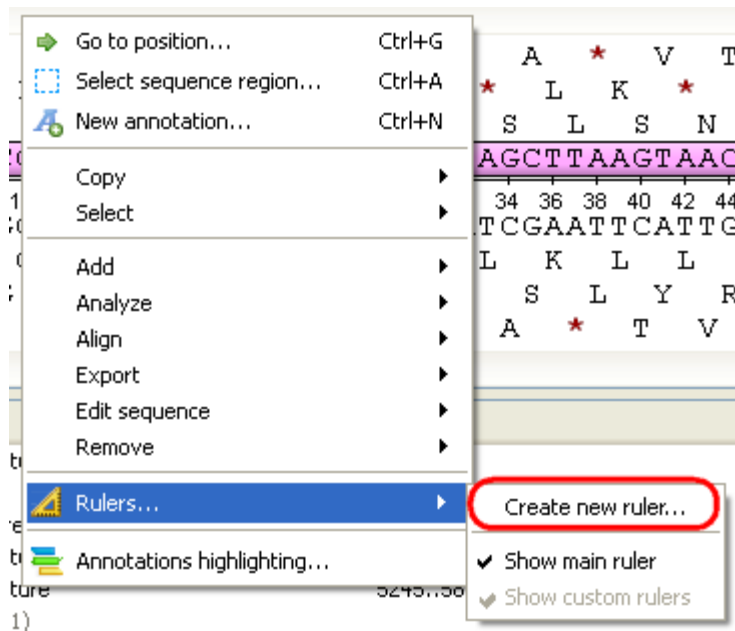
Go to position... Ctrl+G
Select sequence region... Ctrl+A
New annotation... Ctrl+N
Copy
Select
Add
Analyze
Align
Export
Edit sequence
Remove
Rulers...
Annotations highlighting...

Create new ruler...
Show main ruler
Show custom rulers

A * V T
* L K *
S L S N
AGCTTAAGTAAC
34 36 38 40 42 44
TCGAATTCATTG
L K L L
S L Y R
A * T V

ture
1)